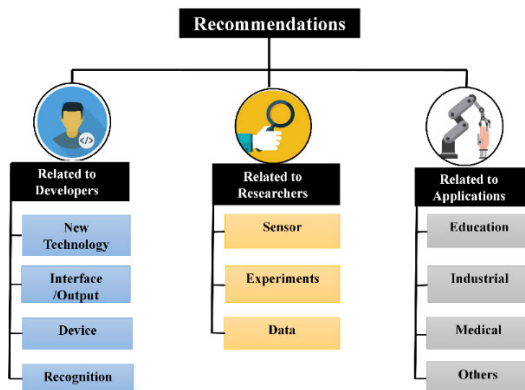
Recommendations

</>

Related to Developers

New Technology

Interface /Output

Device

Recognition

Related to Researchers

Sensor

Experiments

Data

Related to Applications

Education

Industrial

Medical

Others